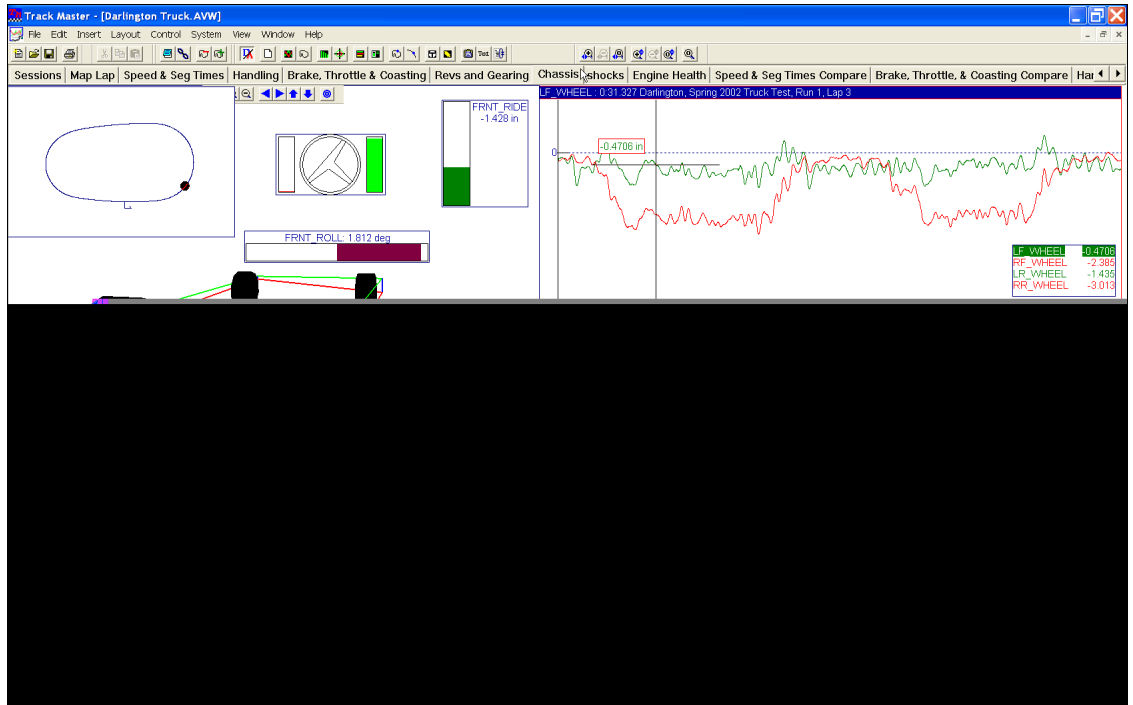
Track Master - [Darlington Truck.AVW]

File Edit Insert Layout Control System View Window Help

Text

Sessions | Map Lap | Speed & Seg Times | Handling | Brake, Throttle & Coasting | Revs and Gearing | Chassis/shocks | Engine Health | Speed & Seg Times Compare | Brake, Throttle, & Coasting Compare | Ha

FRNT_RIDE
-1.428 in

FRNT_ROLL: 1.812 deg

LF_WHEEL : 0:31.327 Darlington, Spring 2002 Truck Test, Run 1, Lap 3

-0.4706 in

0

| LF_WHEEL | -0.4706 |
|---|---|
| RF_WHEEL | -2.385 |
| LR_WHEEL | -1.435 |
| RR_WHEEL | -3.013 |